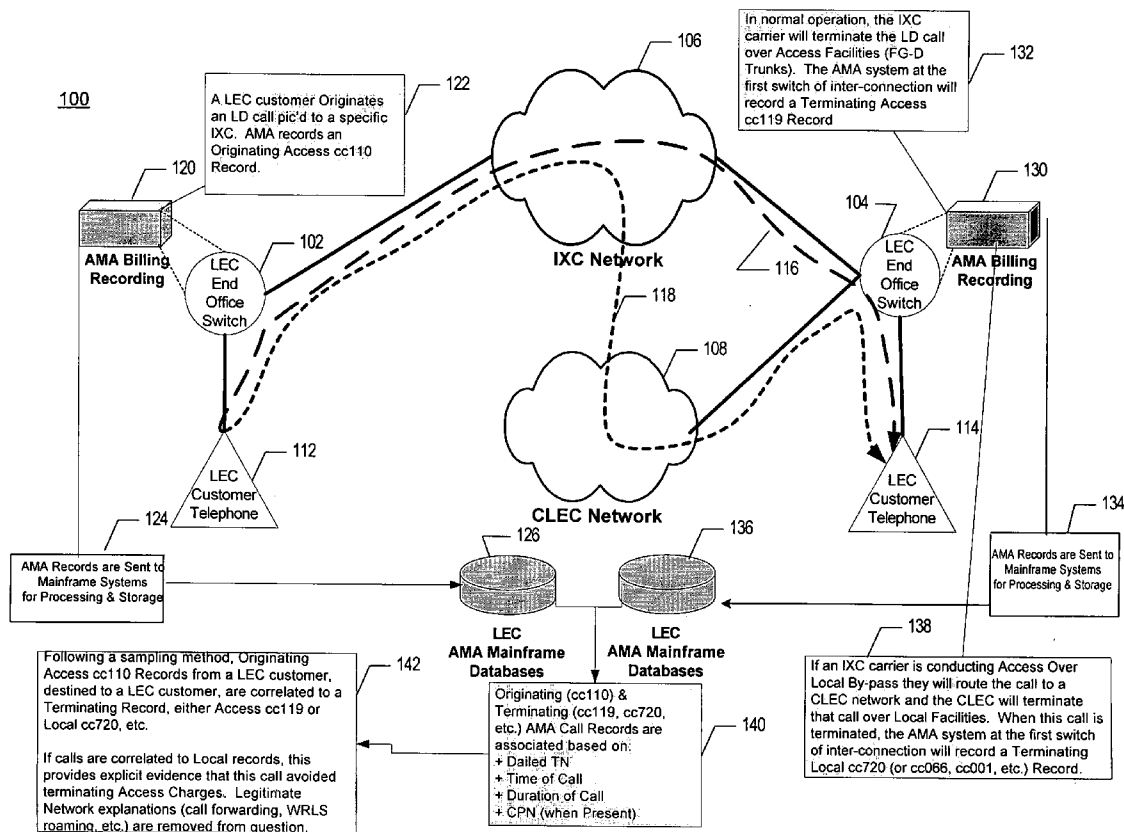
100

A LEC customer Originates an LD call pic'd to a specific IXC. AMA records an Originating Access cc110 Record.

122

106

In normal operation, the IXC carrier will terminate the LD call over Access Facilities (FG-D Trunks). The AMA system at the first switch of inter-connection will record a Terminating Access cc119 Record

132

120

AMA Billing Recording

102

LEC End Office Switch

IXC Network

116

104

LEC End Office Switch

130

AMA Billing Recording

118

108

112

LEC Customer Telephone

CLEC Network

114

LEC Customer Telephone

124

AMA Records are Sent to Mainframe Systems for Processing & Storage

126

136

134

AMA Records are Sent to Mainframe Systems for Processing & Storage

LEC AMA Mainframe Databases

LEC AMA Mainframe Databases

138

Following a sampling method, Originating Access cc110 Records from a LEC customer, destined to a LEC customer, are correlated to a Terminating Record, either Access cc119 or Local cc720, etc.

If calls are correlated to Local records, this provides explicit evidence that this call avoided terminating Access Charges. Legitimate Network explanations (call forwarding, WRLS roaming, etc.) are removed from question.

142

Originating (cc110) & Terminating (cc119, cc720, etc.) AMA Call Records are associated based on:
+ Dailed TN
+ Time of Call
+ Duration of Call
+ CPN (when Present)

140

If an IXC carrier is conducting Access Over Local By-pass they will route the call to a CLEC network and the CLEC will terminate that call over Local Facilities. When this call is terminated, the AMA system at the first switch of inter-connection will record a Terminating Local cc720 (or cc066, cc001, etc.) Record.